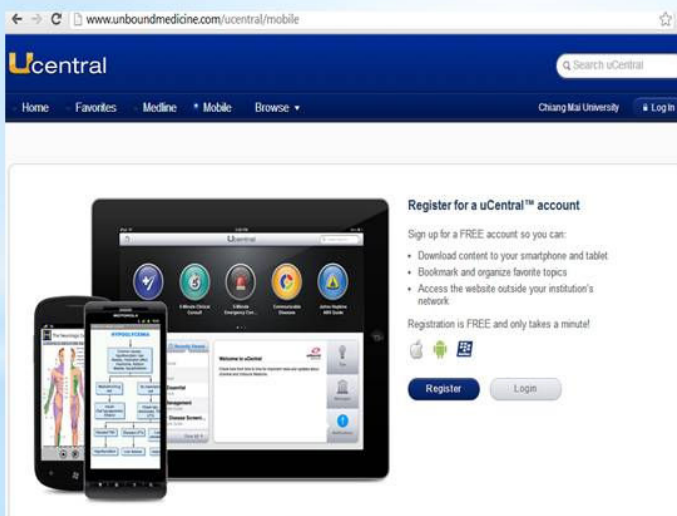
www.unboundmedicine.com/ucentral/mobile

Ucentral

Search uCentral

Home Favorites Medline Mobile Browse

Chiang Mai University Log In

Ucentral

5-Minute Clinical Consult

5-Minute Emergency Con...

Communicable Disease

Johns Hopkins ABX Guide

Welcome to uCentral

HYPOGLYCEMIA

Register for a uCentral™ account

Sign up for a FREE account so you can:

• Download content to your smartphone and tablet
• Bookmark and organize favorite topics
• Access the website outside your institution's network

Registration is FREE and only takes a minute!

Register

Login